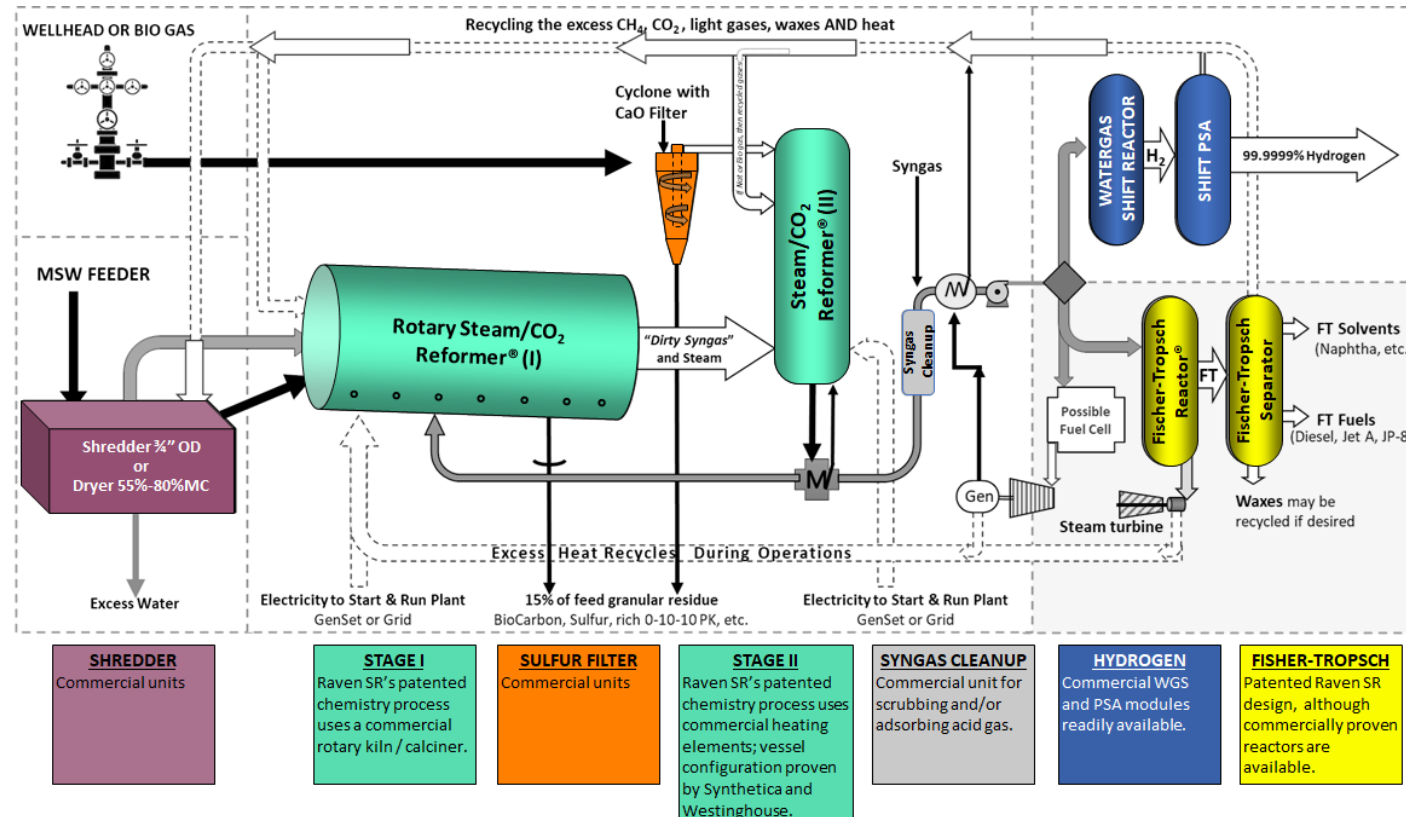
WELLHEAD OR BIO GAS

Recycling the excess $CH_4$, $CO_2$, light gases, waxes AND heat

Cyclone with CaO Filter

If Not or Bio gas, then recycled gases

Steam/$CO_2$ Reformer® (II)

Syngas

WATERGAS SHIFT REACTOR

$H_2$

SHIFT PSA

99.9999% Hydrogen

MSW FEEDER

Rotary Steam/$CO_2$ Reformer® (I)

"Dirty Syngas" and Steam

Syngas Cleanup

Fischer-Tropsch Reactor®

FT

Fischer-Tropsch Separator

FT Solvents (Naphtha, etc.

FT Fuels (Diesel, Jet A, JP-8

Possible Fuel Cell

Shredder ¾" OD or Dryer 55%-80%MC

M

Gen

Steam turbine

Waxes may be recycled if desired

Excess Heat Recycles During Operations

Excess Water

Electricity to Start & Run Plant GenSet or Grid

15% of feed granular residue BioCarbon, Sulfur, rich 0-10-10 PK, etc.

Electricity to Start & Run Plant GenSet or Grid

SHREDDER
Commercial units

STAGE I
Raven SR's patented chemistry process uses a commercial rotary kiln / calciner.

SULFUR FILTER
Commercial units

STAGE II
Raven SR's patented chemistry process uses commercial heating elements; vessel configuration proven by Synthetica and Westinghouse.

SYNGAS CLEANUP
Commercial unit for scrubbing and/or adsorbing acid gas.

HYDROGEN
Commercial WGS and PSA modules readily available.

FISHER-TROPSCH
Patented Raven SR design, although commercially proven reactors are available.